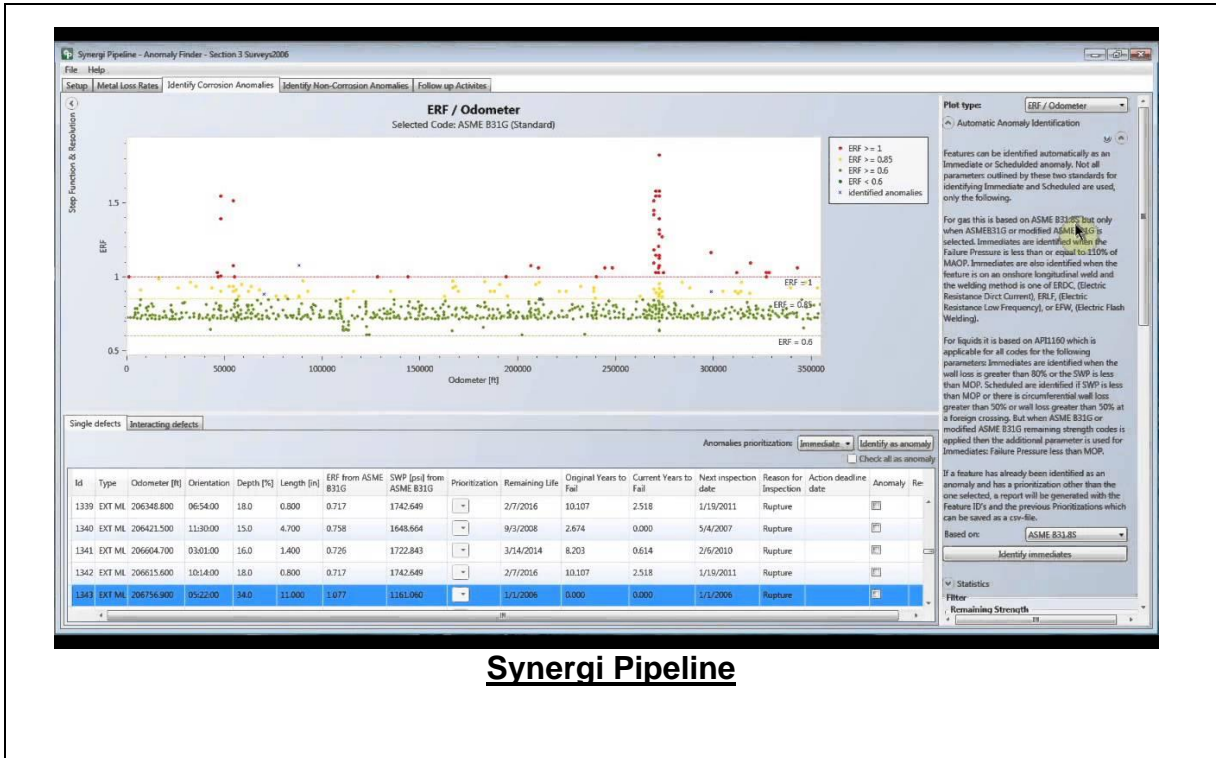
Synergi Pipeline - Anomaly Finder - Section 3 Surveys2006

File Help

Setup | Metal Loss Rates | Identify Corrosion Anomalies | Identify Non-Corrosion Anomalies | Follow up Activites

Step Function & Regulation

ERF / Odometer
Selected Code: ASME B31G (Standard)

ERF >= 1
ERF >= 0.85
ERF >= 0.6
ERF < 0.6
identified anomalies

1.5
1
0.5
ERF
ERF = 1
ERF = 0.85
ERF = 0.6
0 50000 100000 150000 200000 250000 300000 350000
Odometer [ft]

Single defects | Interacting defects

Anomalies prioritization: Immediate | Identify as anomaly
Check all as anomaly

| Id | Type | Odometer [ft] | Orientation | Depth [%] | Length [in] | ERF from ASME B31G | SWP [psi] from ASME B31G | Prioritization | Remaining Life | Original Years to Fail | Current Years to Fail | Next inspection date | Reason for Inspection | Action deadline date | Anomaly | Re |
|---|---|---|---|---|---|---|---|---|---|---|---|---|---|---|---|---|
| 1339 | EXT ML | 206348.800 | 06:54:00 | 18.0 | 0.800 | 0.717 | 1742.649 | | 2/7/2016 | 10.107 | 2.518 | 1/19/2011 | Rupture | | | |
| 1340 | EXT ML | 206421.500 | 11:30:00 | 15.0 | 4.700 | 0.758 | 1648.664 | | 9/3/2008 | 2.674 | 0.000 | 5/4/2007 | Rupture | | | |
| 1341 | EXT ML | 206604.700 | 03:01:00 | 16.0 | 1.400 | 0.726 | 1722.843 | | 3/14/2014 | 8.203 | 0.614 | 2/6/2010 | Rupture | | | |
| 1342 | EXT ML | 206615.600 | 10:14:00 | 18.0 | 0.800 | 0.717 | 1742.649 | | 2/7/2016 | 10.107 | 2.518 | 1/19/2011 | Rupture | | | |
| 1343 | EXT ML | 206756.900 | 05:22:00 | 34.0 | 11.000 | 1.077 | 1161.060 | | 1/1/2006 | 0.000 | 0.000 | 1/1/2006 | Rupture | | | |

Plot type: ERF / Odometer

Automatic Anomaly Identification

Features can be identified automatically as an Immediate or Scheduled anomaly. Not all parameters outlined by these two standards for identifying Immediate and Scheduled are used, only the following.

For gas this is based on ASME B31.8S but only when ASMEB31G or modified ASME B31G is selected. Immediates are identified when the Failure Pressure is less than or equal to 110% of MAOP. Immediates are also identified when the feature is on an onshore longitudinal weld and the welding method is one of ERDC, (Electric Resistance Dirct Current), ERLF, (Electric Resistance Low Frequency), or EFW, (Electric Flash Welding).

For liquids it is based on API1160 which is applicable for all codes for the following parameters Immediates are identified when the wall loss is greater than 80% or the SWP is less than MOP. Scheduled are identified if SWP is less than MOP or there is circumferential wall loss greater than 50% or wall loss greater than 50% at a foreign crossing. But when ASME B31G or modified ASME B31G remaining strength codes is applied then the additional parameter is used for Immediates: Failure Pressure less than MOP.

If a feature has already been identified as an anomaly and has a prioritization other than the one selected, a report will be generated with the Feature ID's and the previous Prioritizations which can be saved as a csv-file.

Based on: ASME B31.8S
Identify immediates

Statistics
Filter
Remaining Strength

Synergi Pipeline